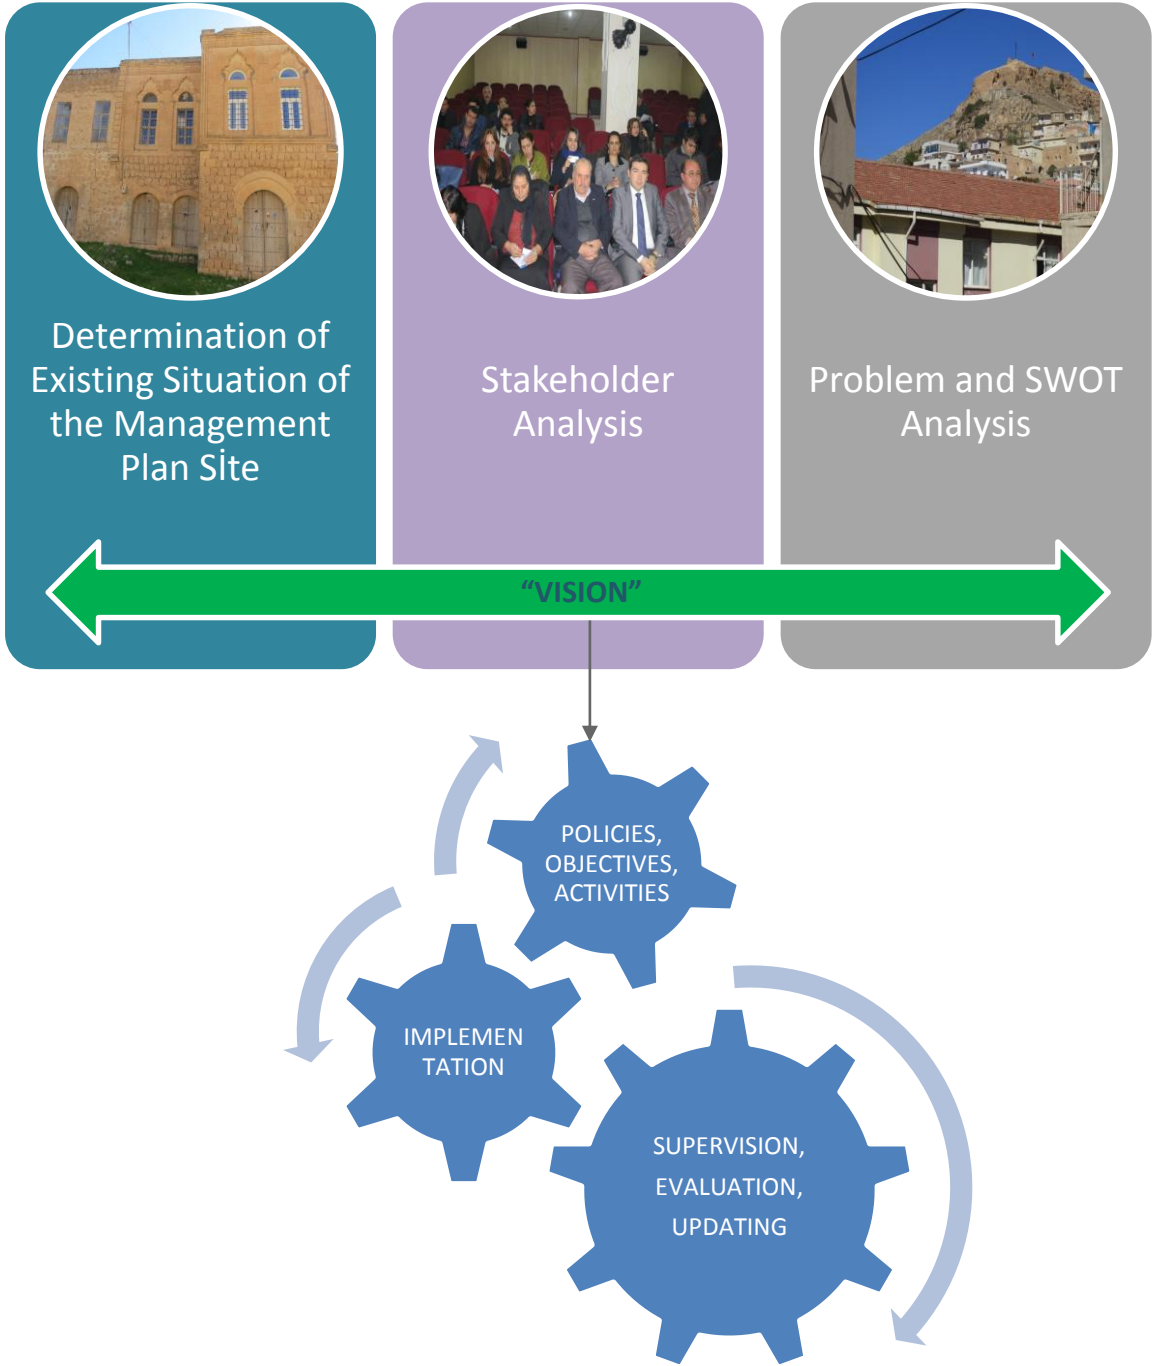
Determination of Existing Situation of the Management Plan Site

Stakeholder Analysis

Problem and SWOT Analysis

“VISION”

POLICIES, OBJECTIVES, ACTIVITIES

IMPLEMEN TATION

SUPERVISION, EVALUATION, UPDATING